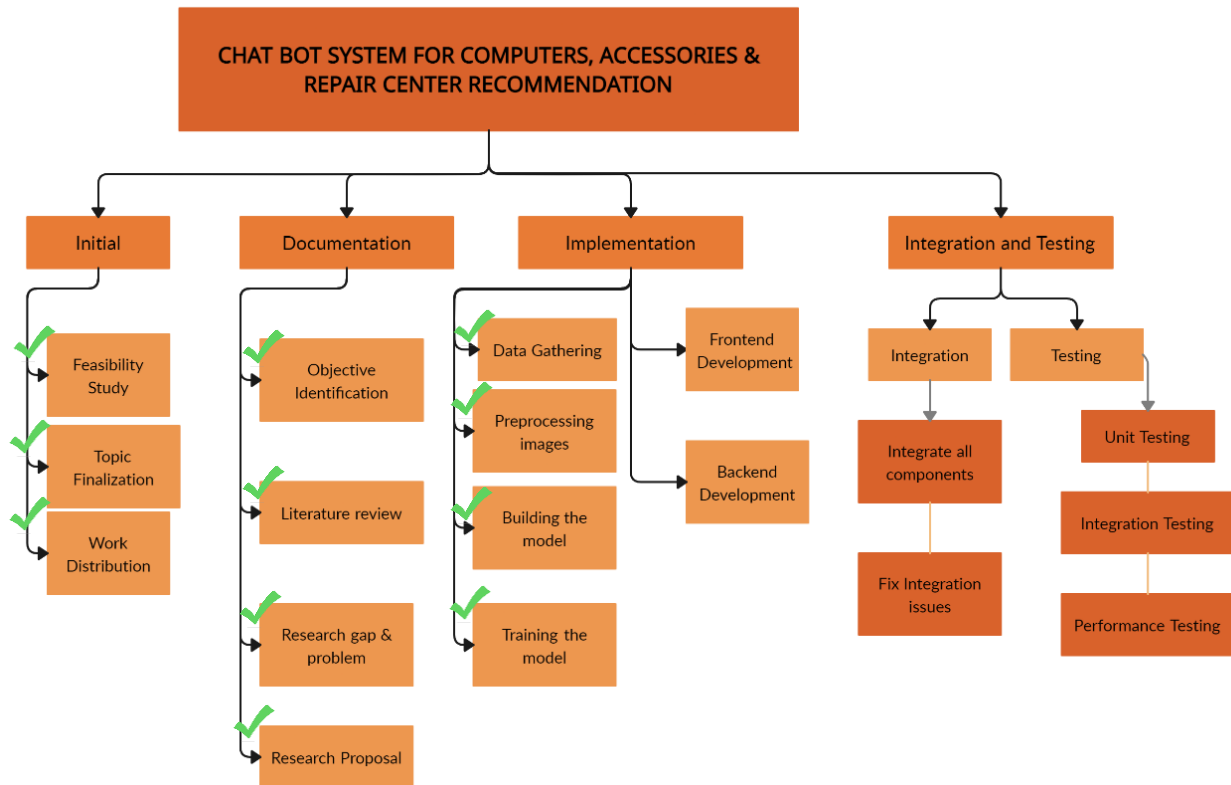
CHAT BOT SYSTEM FOR COMPUTERS, ACCESSORIES & REPAIR CENTER RECOMMENDATION

Initial

Feasibility Study

Topic Finalization

Work Distribution

Documentation

Objective Identification

Literature review

Research gap & problem

Research Proposal

Implementation

Data Gathering

Preprocessing images

Building the model

Training the model

Frontend Development

Backend Development

Integration and Testing

Integration

Integrate all components

Fix Integration issues

Testing

Unit Testing

Integration Testing

Performance Testing